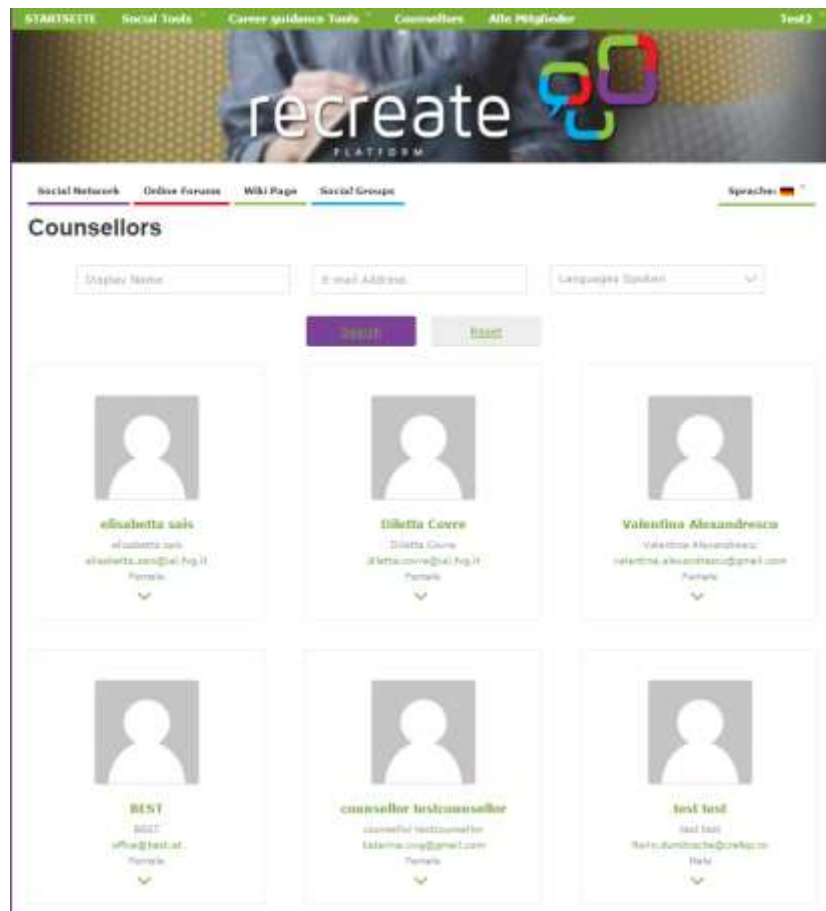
STARTSEITE Social Tools Career guidance Tools Counsellors Alle Mitglieder Test2

recreate
PLATFORM

Social Network Online Forums Wiki Page Social Groups Sprache:

Counsellors

Display Name
E-mail Address
Languages Spoken

Search Reset

elisabetta sais
elisabetta sais
elisabetta.sais@ial.fvg.it
Female

Diletta Covre
Diletta Covre
diletta.covre@ial.fvg.it
Female

Valentina Alexandrescu
Valentina Alexandrescu
valentina.alexandrescu@gmail.com
Female

BEST
BEST
office@best.at
Female

counsellor testcounsellor
counsellor testcounsellor
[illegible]@gmail.com
Female

test test
test test
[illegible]@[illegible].ro
Male